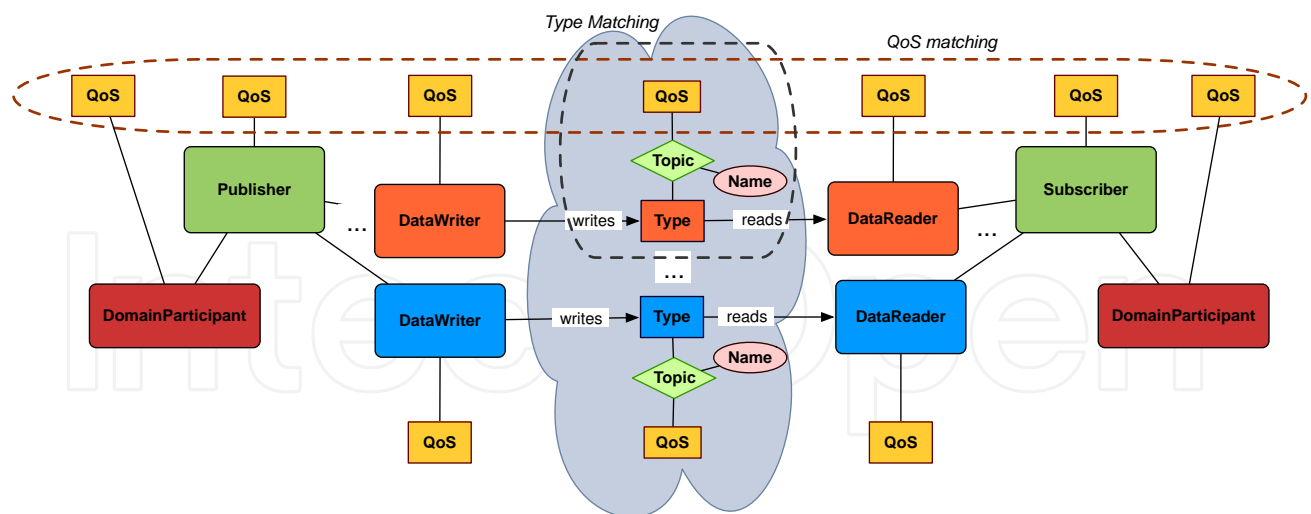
Type Matching

QoS matching

QoS

QoS

QoS

QoS

QoS

QoS

QoS

Topic

Name

Publisher

...

DataWriter

writes

Type

reads

DataReader

...

Subscriber

...

DomainParticipant

DataWriter

writes

Type

reads

DataReader

DomainParticipant

Name

Topic

QoS

QoS

QoS

IntechOpen